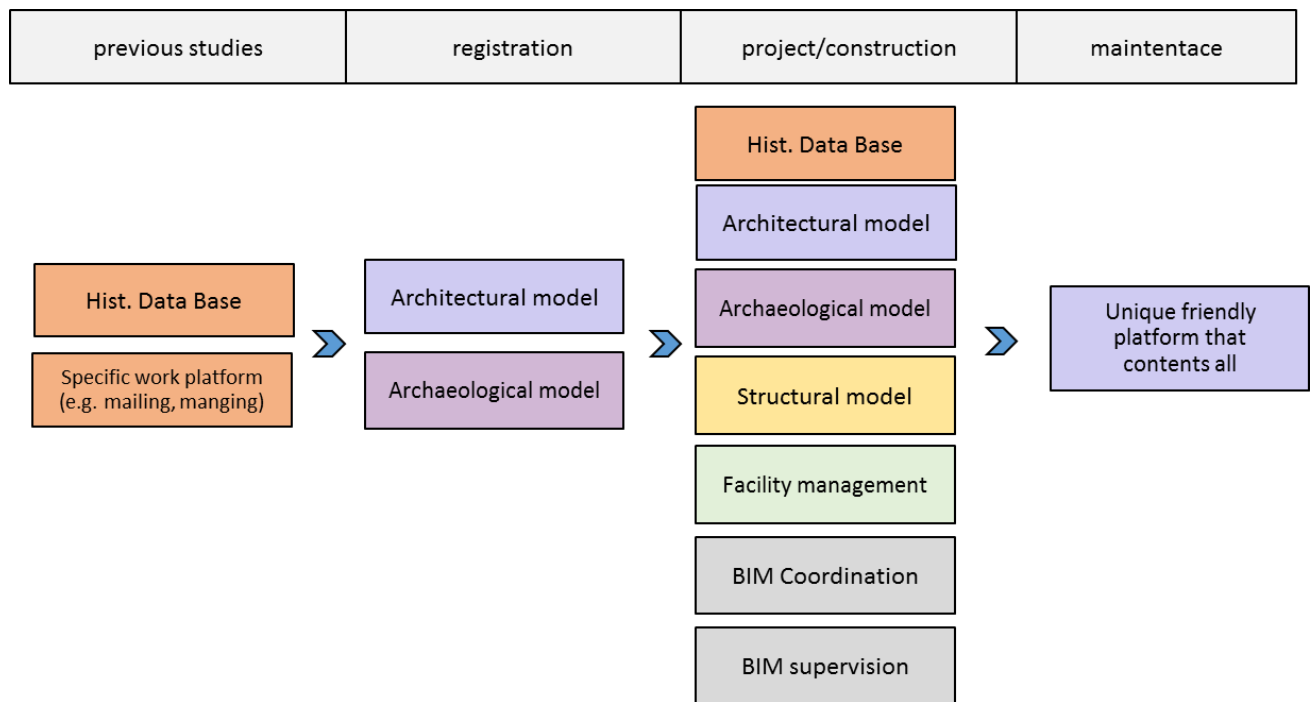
| previous studies | registration | project/construction | maintentace |
|---|---|---|---|

Hist. Data Base

Specific work platform (e.g. mailing, manging)

Architectural model

Archaeological model

Hist. Data Base

Architectural model

Archaeological model

Structural model

Facility management

BIM Coordination

BIM supervision

Unique friendly platform that contents all